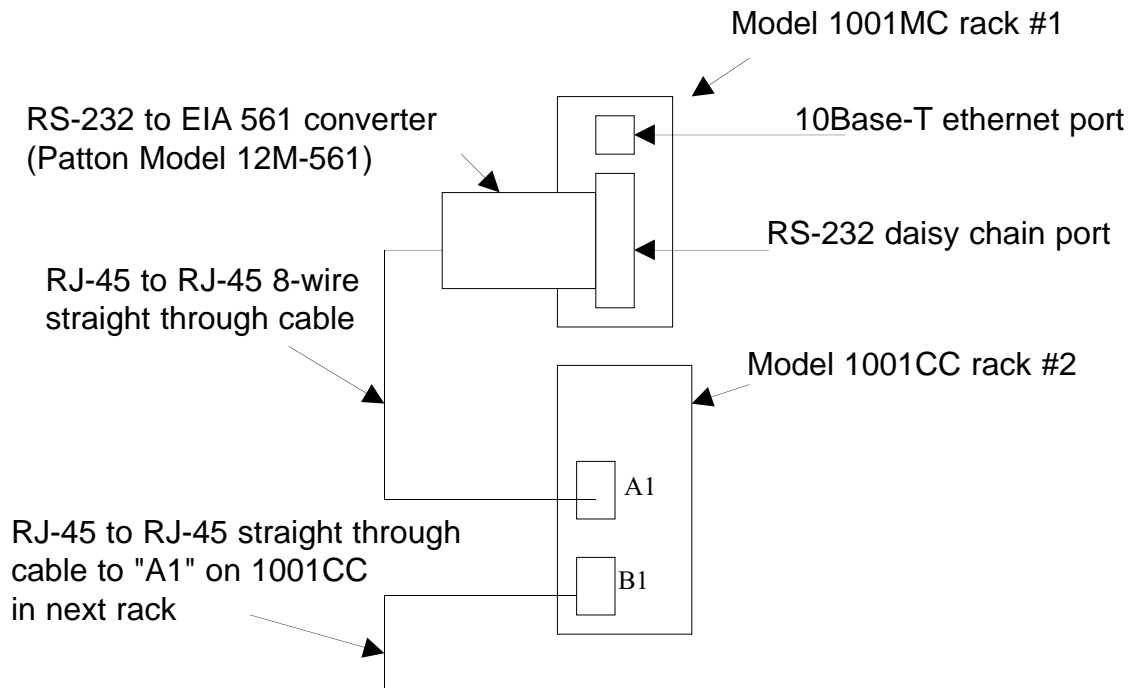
Model 1001MC rack #1

RS-232 to EIA 561 converter
(Patton Model 12M-561)

10Base-T ethernet port

RS-232 daisy chain port

RJ-45 to RJ-45 8-wire
straight through cable

Model 1001CC rack #2

A1

B1

RJ-45 to RJ-45 straight through
cable to "A1" on 1001CC
in next rack